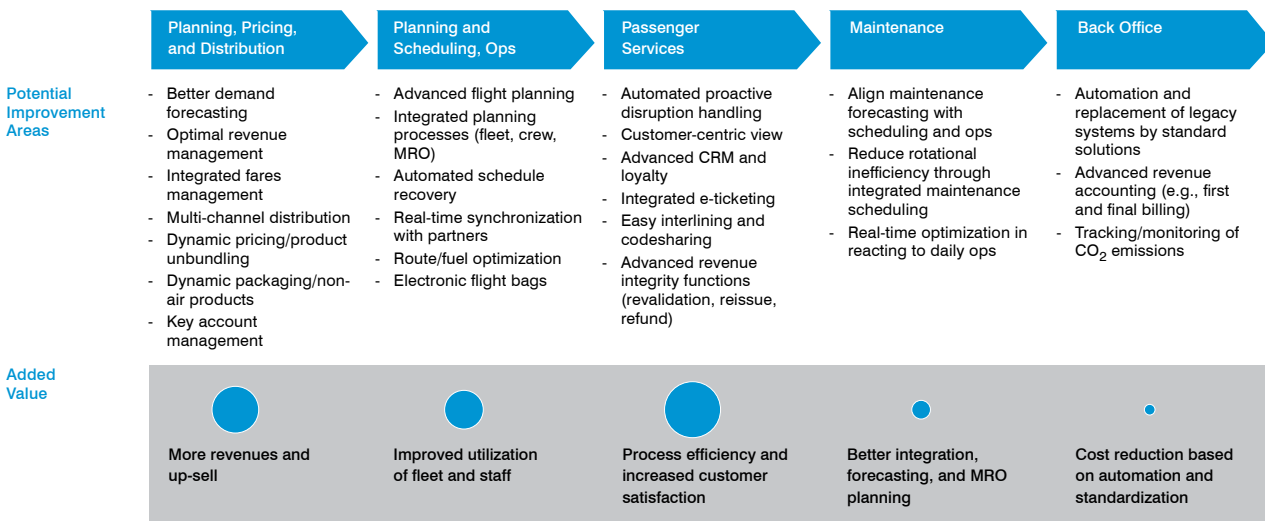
Planning, Pricing, and Distribution

Planning and Scheduling, Ops

Passenger Services

Maintenance

Back Office

Potential Improvement Areas

- Better demand forecasting
- Optimal revenue management
- Integrated fares management
- Multi-channel distribution
- Dynamic pricing/product unbundling
- Dynamic packaging/non-air products
- Key account management

- Advanced flight planning
- Integrated planning processes (fleet, crew, MRO)
- Automated schedule recovery
- Real-time synchronization with partners
- Route/fuel optimization
- Electronic flight bags

- Automated proactive disruption handling
- Customer-centric view
- Advanced CRM and loyalty
- Integrated e-ticketing
- Easy interlining and codesharing
- Advanced revenue integrity functions (revalidation, reissue, refund)

- Align maintenance forecasting with scheduling and ops
- Reduce rotational inefficiency through integrated maintenance scheduling
- Real-time optimization in reacting to daily ops

- Automation and replacement of legacy systems by standard solutions
- Advanced revenue accounting (e.g., first and final billing)
- Tracking/monitoring of $CO_2$ emissions

Added Value

More revenues and up-sell

Improved utilization of fleet and staff

Process efficiency and increased customer satisfaction

Better integration, forecasting, and MRO planning

Cost reduction based on automation and standardization